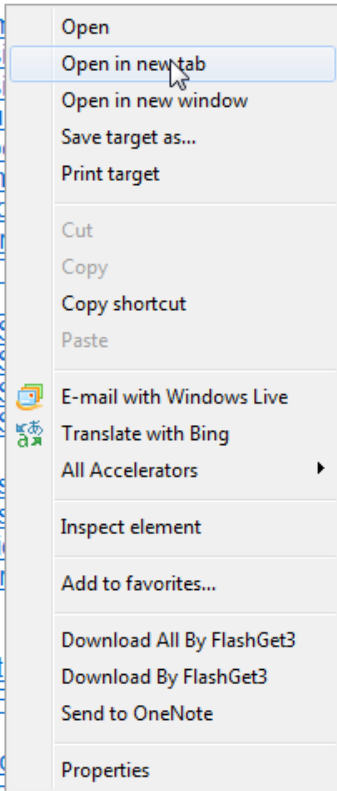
Open
Open in new tab
Open in new window
Save target as...
Print target

Cut
Copy
Copy shortcut
Paste

E-mail with Windows Live
Translate with Bing
All Accelerators

Inspect element

Add to favorites...

Download All By FlashGet3
Download By FlashGet3
Send to OneNote

Properties